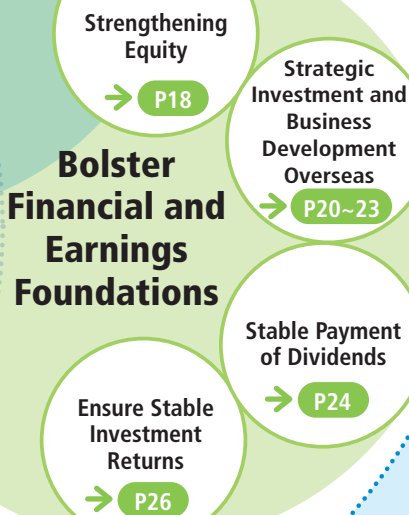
Strengthening Equity

P18

Strategic Investment and Business Development Overseas

P20~23

Bolster Financial and Earnings Foundations

Stable Payment of Dividends

P24

Ensure Stable Investment Returns

P26